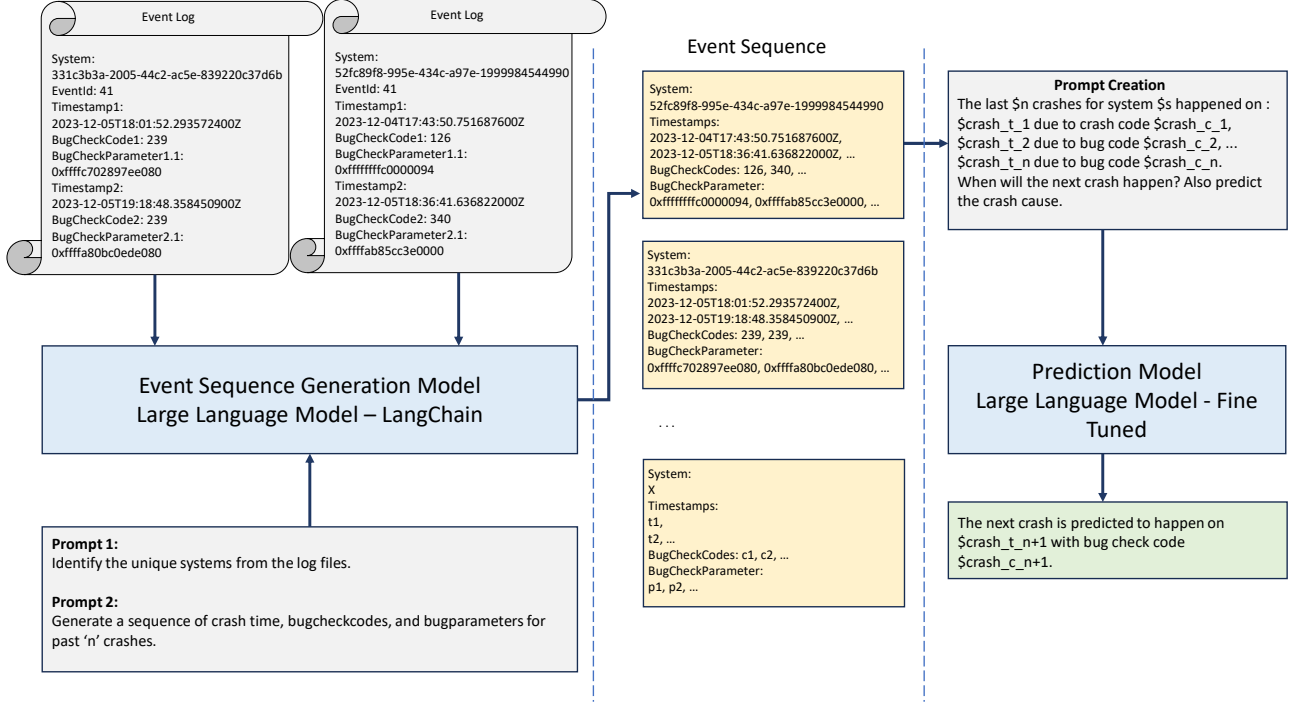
Event Log

System:
331c3b3a-2005-44c2-ac5e-839220c37d6b
EventId: 41
Timestamp1:
2023-12-05T18:01:52.293572400Z
BugCheckCode1: 239
BugCheckParameter1.1:
0xffffc702897ee080
Timestamp2:
2023-12-05T19:18:48.358450900Z
BugCheckCode2: 239
BugCheckParameter2.1:
0xffffa80bc0ede080

Event Log

System:
52fc89f8-995e-434c-a97e-1999984544990
EventId: 41
Timestamp1:
2023-12-04T17:43:50.751687600Z
BugCheckCode1: 126
BugCheckParameter1.1:
0xfffffffffc0000094
Timestamp2:
2023-12-05T18:36:41.636822000Z
BugCheckCode2: 340
BugCheckParameter2.1:
0xffffab85cc3e0000

Event Sequence Generation Model
Large Language Model – LangChain

Prompt 1:
Identify the unique systems from the log files.

Prompt 2:
Generate a sequence of crash time, bugcheckcodes, and bugparameters for past 'n' crashes.

Event Sequence

System:
52fc89f8-995e-434c-a97e-1999984544990
Timestamps:
2023-12-04T17:43:50.751687600Z,
2023-12-05T18:36:41.636822000Z, …
BugCheckCodes: 126, 340, …
BugCheckParameter:
0xfffffffffc0000094, 0xffffab85cc3e0000, …

System:
331c3b3a-2005-44c2-ac5e-839220c37d6b
Timestamps:
2023-12-05T18:01:52.293572400Z,
2023-12-05T19:18:48.358450900Z, …
BugCheckCodes: 239, 239, …
BugCheckParameter:
0xffffc702897ee080, 0xffffa80bc0ede080, …

…

System:
X
Timestamps:
t1,
t2, …
BugCheckCodes: c1, c2, …
BugCheckParameter:
p1, p2, …

Prompt Creation
The last $n crashes for system $s happened on :
$crash_t_1 due to crash code $crash_c_1,
$crash_t_2 due to bug code $crash_c_2, …
$crash_t_n due to bug code $crash_c_n.
When will the next crash happen? Also predict the crash cause.

Prediction Model
Large Language Model - Fine Tuned

The next crash is predicted to happen on $crash_t_n+1 with bug check code $crash_c_n+1.